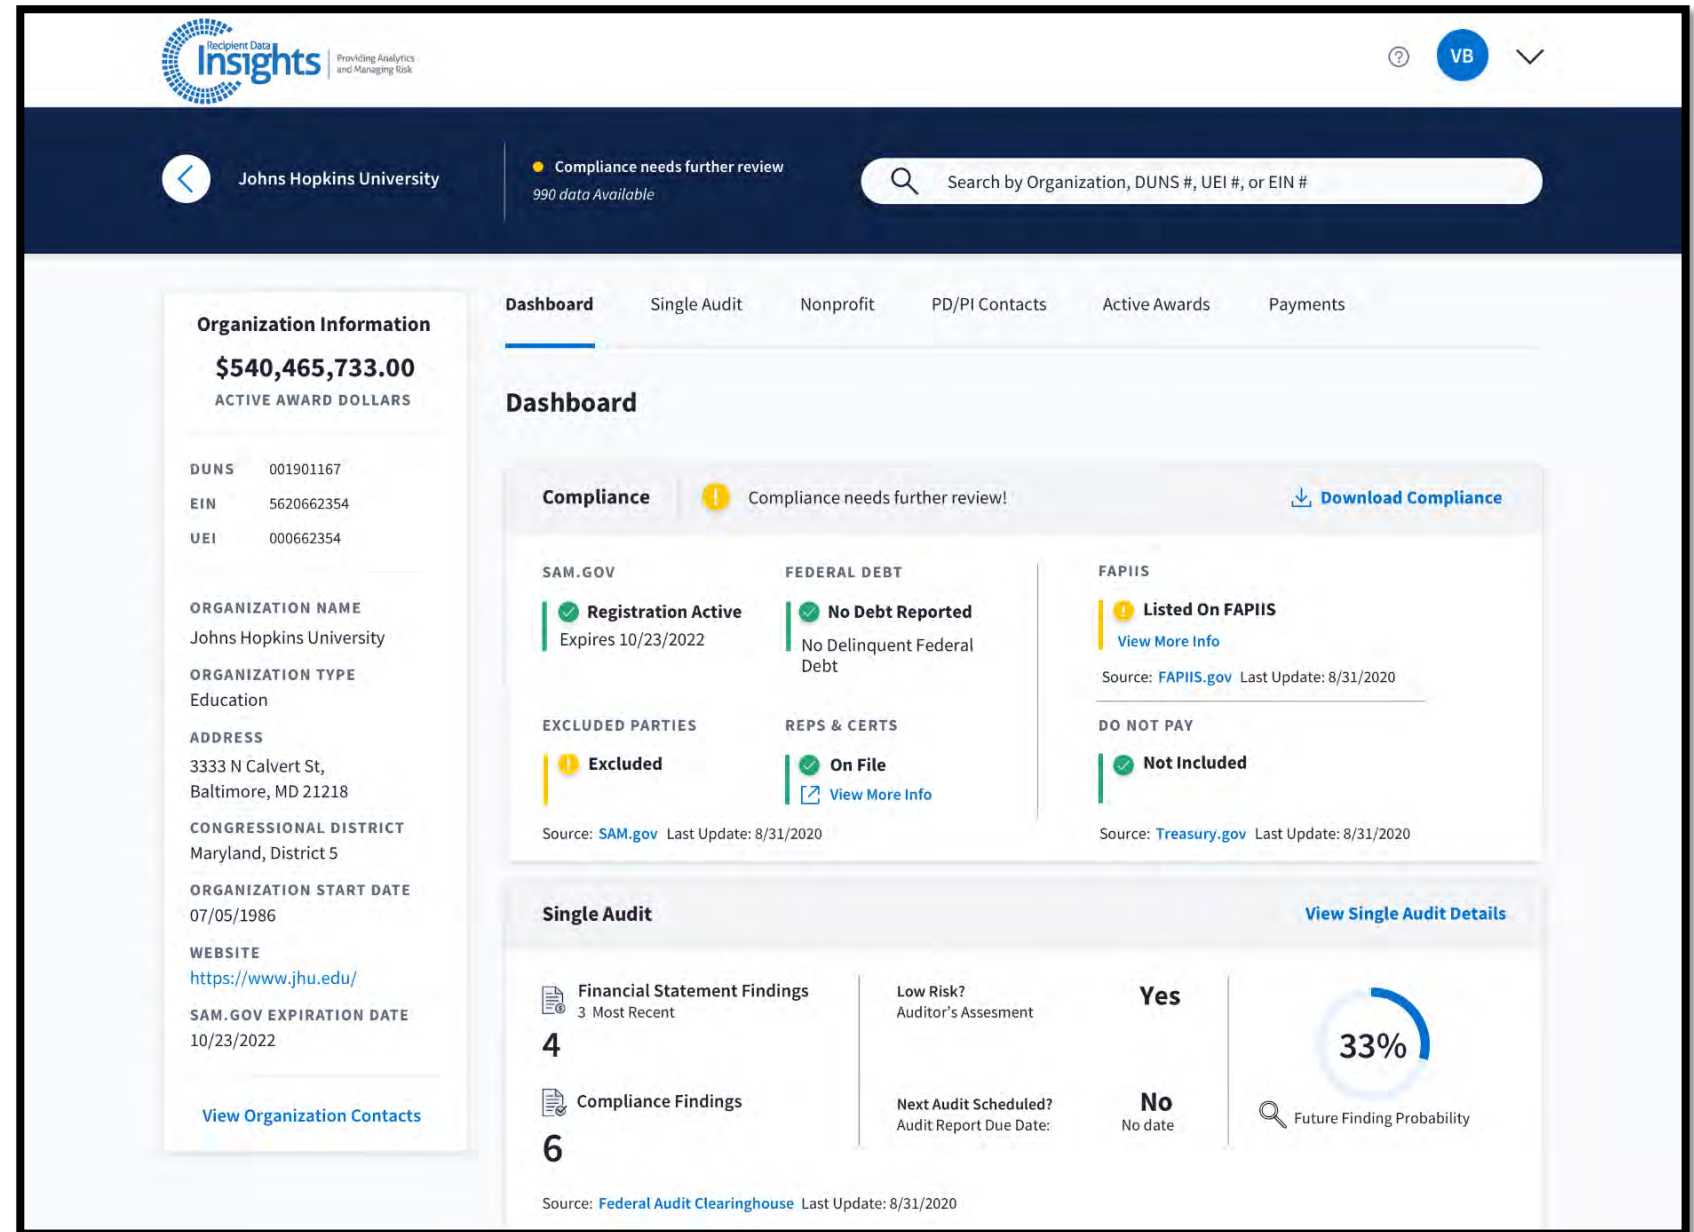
Recipient Data Insights | Providing Analytics and Managing Risk

VB

Johns Hopkins University

Compliance needs further review
990 data Available

Search by Organization, DUNS #, UEI #, or EIN #

Organization Information
$540,465,733.00
ACTIVE AWARD DOLLARS

DUNS 001901167
EIN 5620662354
UEI 000662354

ORGANIZATION NAME
Johns Hopkins University
ORGANIZATION TYPE
Education
ADDRESS
3333 N Calvert St, Baltimore, MD 21218
CONGRESSIONAL DISTRICT
Maryland, District 5
ORGANIZATION START DATE
07/05/1986
WEBSITE
https://www.jhu.edu/
SAM.GOV EXPIRATION DATE
10/23/2022

View Organization Contacts

Dashboard | Single Audit | Nonprofit | PD/PI Contacts | Active Awards | Payments

Dashboard

Compliance | Compliance needs further review! | Download Compliance

SAM.GOV
Registration Active
Expires 10/23/2022

FEDERAL DEBT
No Debt Reported
No Delinquent Federal Debt

FAPIIS
Listed On FAPIIS
View More Info
Source: FAPIIS.gov Last Update: 8/31/2020

EXCLUDED PARTIES
Excluded

REPS & CERTS
On File
View More Info

DO NOT PAY
Not Included

Source: SAM.gov Last Update: 8/31/2020

Source: Treasury.gov Last Update: 8/31/2020

Single Audit | View Single Audit Details

Financial Statement Findings
3 Most Recent
4

Compliance Findings
6

Low Risk?
Auditor's Assesment
Yes

Next Audit Scheduled?
Audit Report Due Date:
No
No date

33%
Future Finding Probability

Source: Federal Audit Clearinghouse Last Update: 8/31/2020